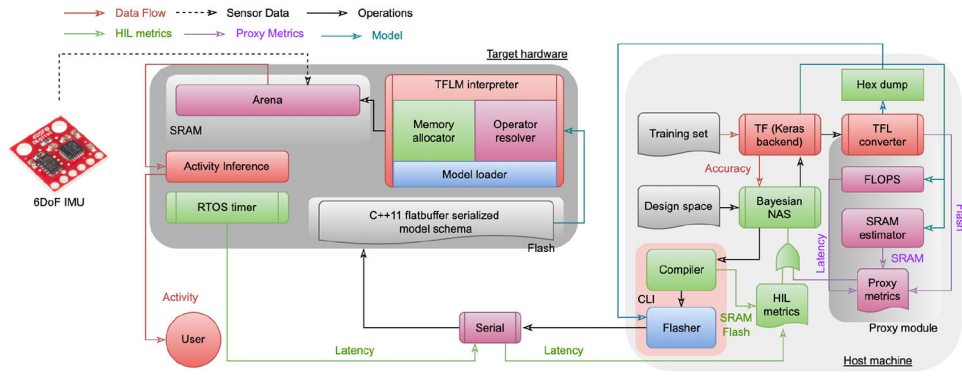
Data Flow
Sensor Data
Operations
HIL metrics
Proxy Metrics
Model

Target hardware
Arena
SRAM
TFLM interpreter
Memory allocator
Operator resolver
Model loader
Activity Inference
RTOS timer
C++11 flatbuffer serialized model schema
Flash
6DoF IMU
Activity
User
Latency
Serial
Latency

Training set
TF (Keras backend)
TFL converter
Hex dump
Accuracy
Design space
Bayesian NAS
FLOPS
SRAM estimator
SRAM
Flash
Latency
Proxy metrics
Compiler
CLI
Flasher
SRAM
Flash
HIL metrics
Proxy module
Host machine